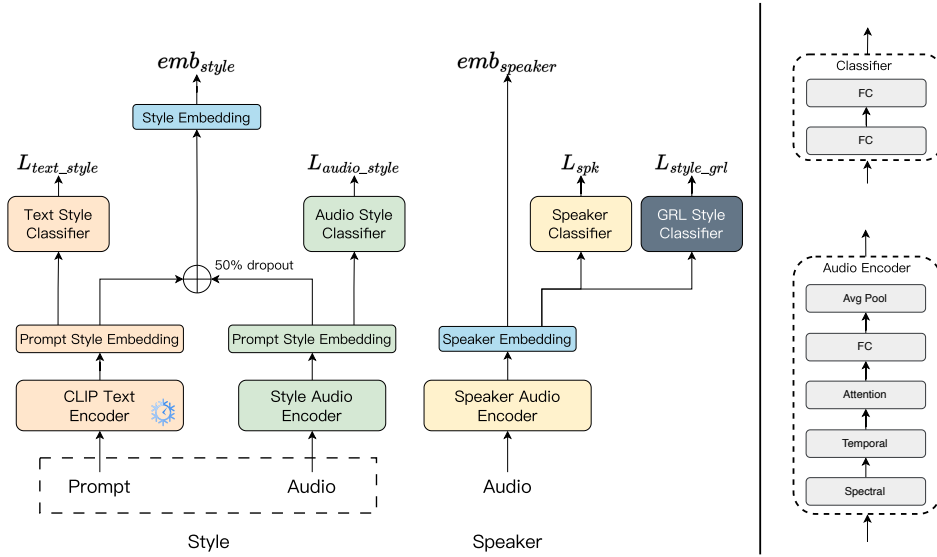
$emb_{style}$

Style Embedding

$L_{text\_style}$

Text Style Classifier

$L_{audio\_style}$

Audio Style Classifier

50% dropout

Prompt Style Embedding

Prompt Style Embedding

CLIP Text Encoder

Style Audio Encoder

Prompt

Audio

Style

$emb_{speaker}$

$L_{spk}$

$L_{style\_grl}$

Speaker Classifier

GRL Style Classifier

Speaker Embedding

Speaker Audio Encoder

Audio

Speaker

Classifier

FC

FC

Audio Encoder

Avg Pool

FC

Attention

Temporal

Spectral